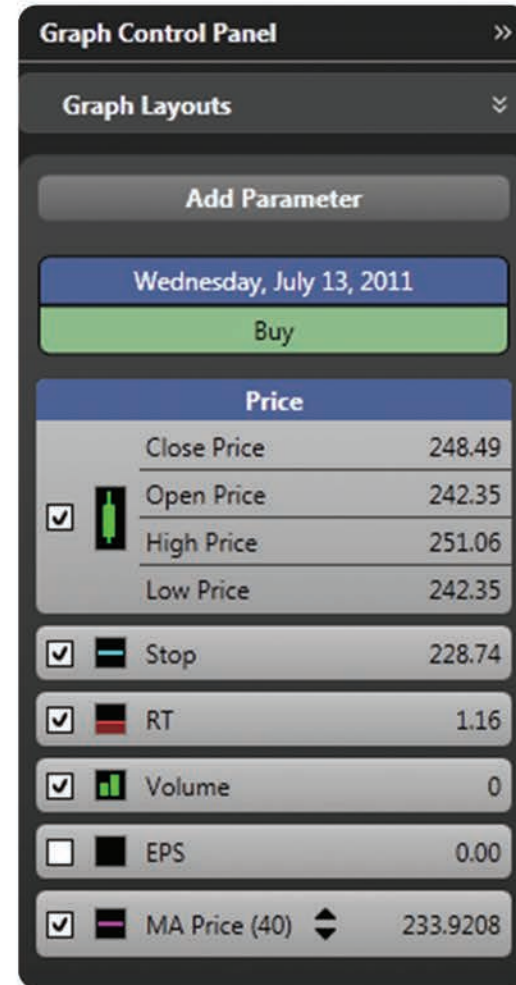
Graph Control Panel »

Graph Layouts

Add Parameter

Wednesday, July 13, 2011

Buy

Price

| Close Price | 248.49 |
|---|---|
| Open Price | 242.35 |
| High Price | 251.06 |
| Low Price | 242.35 |

| Stop | 228.74 |
|---|---|
| RT | 1.16 |
| Volume | 0 |
| EPS | 0.00 |
| MA Price (40) | 233.9208 |